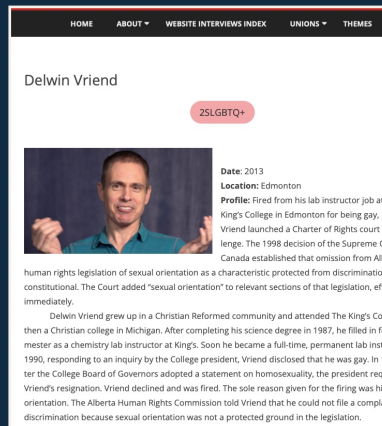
HOME ABOUT ▾ WEBSITE INTERVIEWS INDEX UNIONS ▾ THEMES

Delwin Vriend

2SLGBTQ+

Date: 2013
Location: Edmonton
Profile: Fired from his lab instructor job at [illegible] King's College in Edmonton for being gay, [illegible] Vriend launched a Charter of Rights court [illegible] lenge. The 1998 decision of the Supreme C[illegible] Canada established that omission from Al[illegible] human rights legislation of sexual orientation as a characteristic protected from discriminatio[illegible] constitutional. The Court added "sexual orientation" to relevant sections of that legislation, ef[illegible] immediately.

Delwin Vriend grew up in a Christian Reformed community and attended The King's Co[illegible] then a Christian college in Michigan. After completing his science degree in 1987, he filled in f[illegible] mester as a chemistry lab instructor at King's. Soon he became a full-time, permanent lab inst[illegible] 1990, responding to an inquiry by the College president, Vriend disclosed that he was gay. In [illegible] ter the College Board of Governors adopted a statement on homosexuality, the president req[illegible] Vriend's resignation. Vriend declined and was fired. The sole reason given for the firing was hi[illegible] orientation. The Alberta Human Rights Commission told Vriend that he could not file a compla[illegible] discrimination because sexual orientation was not a protected ground in the legislation.